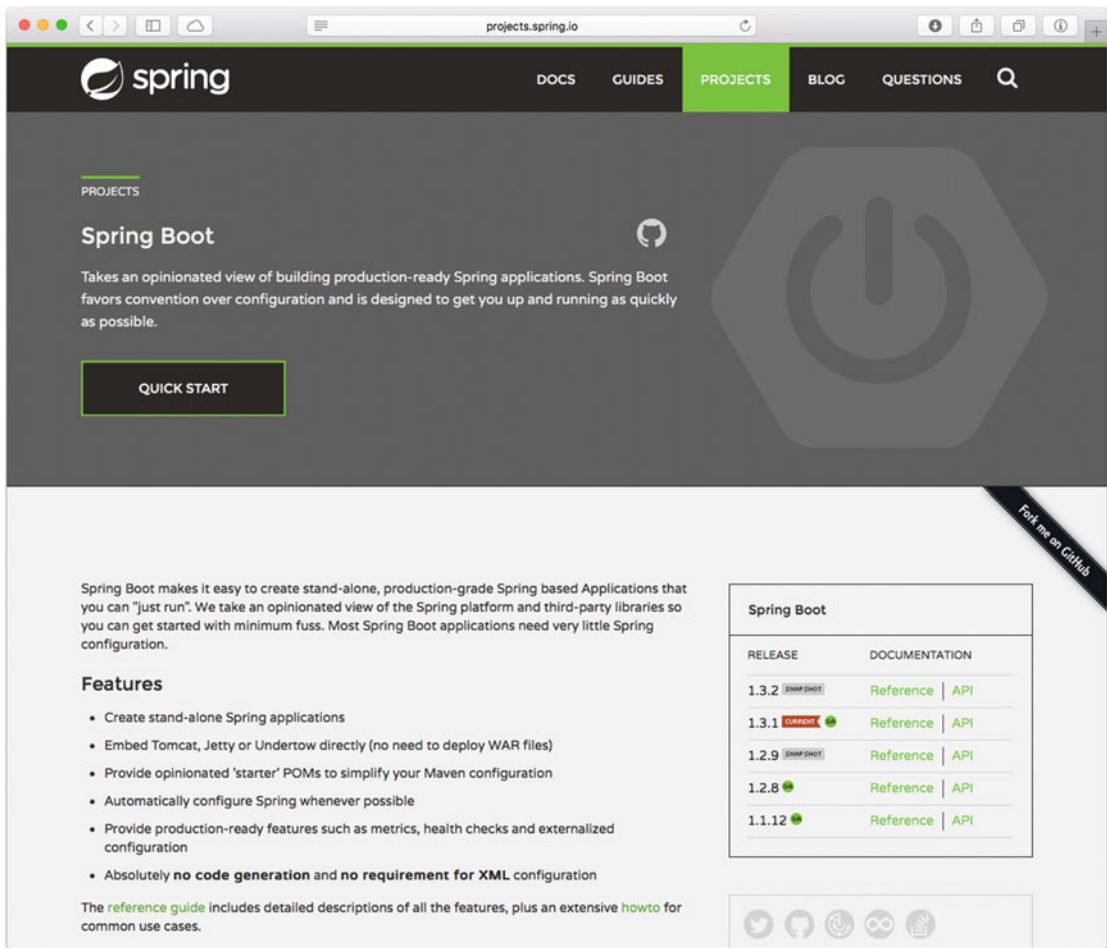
projects.spring.io

spring

DOCS GUIDES PROJECTS BLOG QUESTIONS

PROJECTS

Spring Boot

Takes an opinionated view of building production-ready Spring applications. Spring Boot favors convention over configuration and is designed to get you up and running as quickly as possible.

QUICK START

Fork me on GitHub

Spring Boot makes it easy to create stand-alone, production-grade Spring based Applications that you can "just run". We take an opinionated view of the Spring platform and third-party libraries so you can get started with minimum fuss. Most Spring Boot applications need very little Spring configuration.

Features

- Create stand-alone Spring applications
- Embed Tomcat, Jetty or Undertow directly (no need to deploy WAR files)
- Provide opinionated 'starter' POMs to simplify your Maven configuration
- Automatically configure Spring whenever possible
- Provide production-ready features such as metrics, health checks and externalized configuration
- Absolutely **no code generation** and **no requirement for XML** configuration

The reference guide includes detailed descriptions of all the features, plus an extensive howto for common use cases.

Spring Boot

| RELEASE | DOCUMENTATION |
|---|---|
| 1.3.2 SNAPSHOT | Reference \| API |
| 1.3.1 CURRENT GA | Reference \| API |
| 1.2.9 SNAPSHOT | Reference \| API |
| 1.2.8 GA | Reference \| API |
| 1.1.12 GA | Reference \| API |